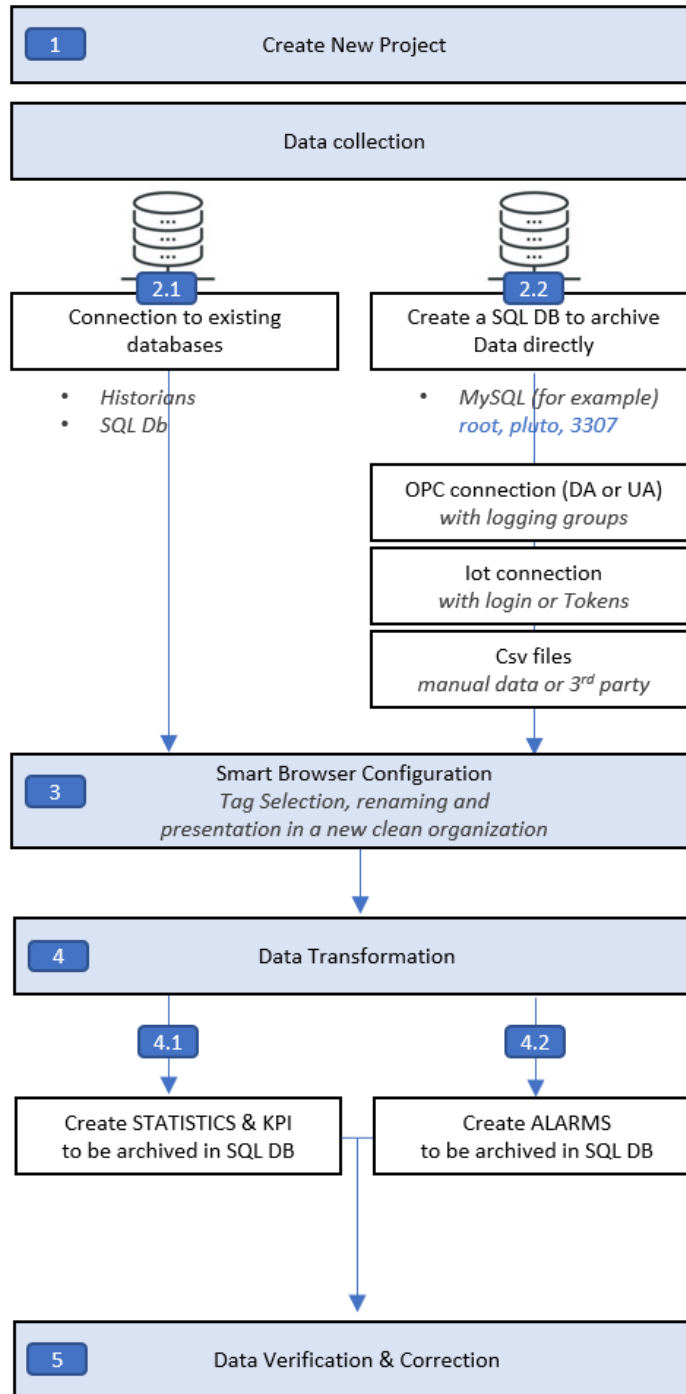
1

Create New Project

Data collection

2.1

Connection to existing databases

- Historians
- SQL Db

2.2

Create a SQL DB to archive Data directly

- MySQL (for example)

root, pluto, 3307

OPC connection (DA or UA)
with logging groups

Iot connection
with login or Tokens

Csv files
manual data or 3$^{rd}$ party

3

Smart Browser Configuration
Tag Selection, renaming and presentation in a new clean organization

4

Data Transformation

4.1

Create STATISTICS & KPI to be archived in SQL DB

4.2

Create ALARMS to be archived in SQL DB

5

Data Verification & Correction